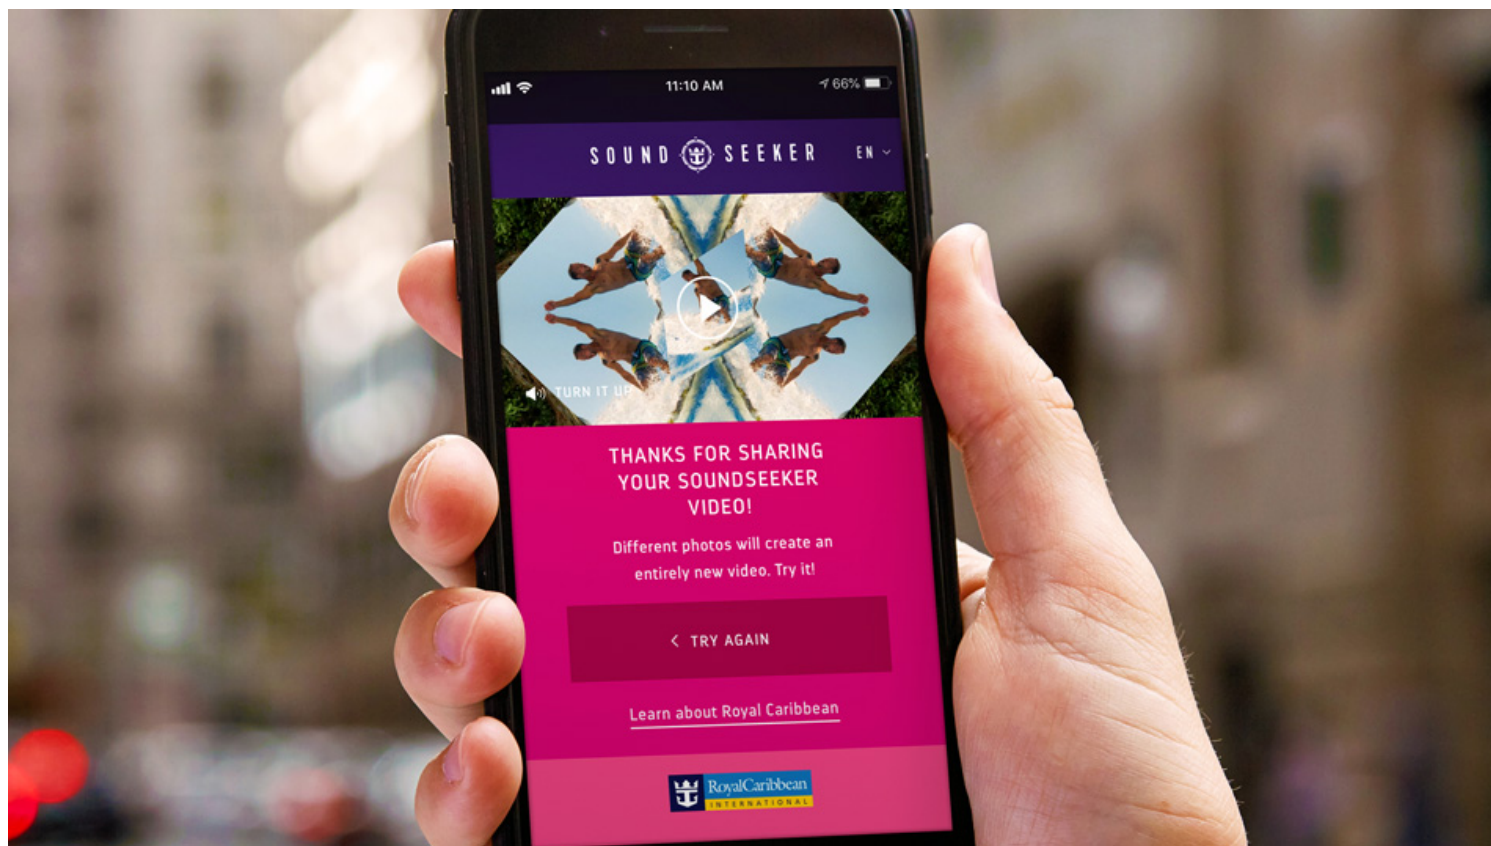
11:10 AM
66%

SOUND SEEKER
EN

TURN IT UP

THANKS FOR SHARING YOUR SOUNDSEEKER VIDEO!

Different photos will create an entirely new video. Try it!

TRY AGAIN

Learn about Royal Caribbean

RoyalCaribbean
INTERNATIONAL